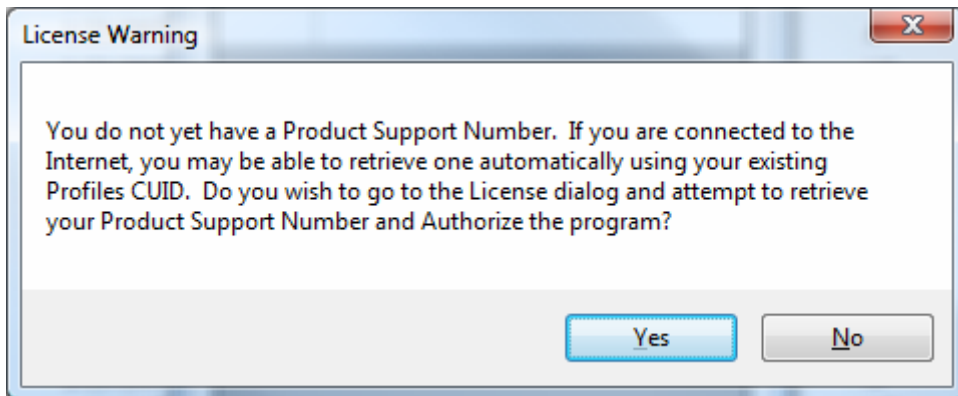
License Warning

You do not yet have a Product Support Number.  If you are connected to the Internet, you may be able to retrieve one automatically using your existing Profiles CUID.  Do you wish to go to the License dialog and attempt to retrieve your Product Support Number and Authorize the program?

Yes
No